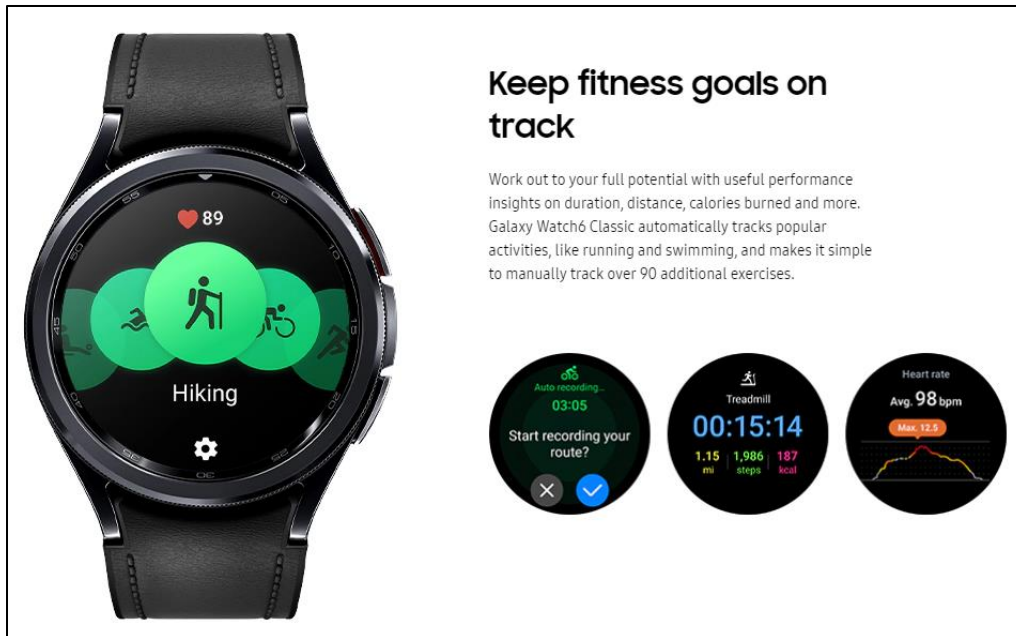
89

Hiking

Keep fitness goals on track

Work out to your full potential with useful performance insights on duration, distance, calories burned and more. Galaxy Watch6 Classic automatically tracks popular activities, like running and swimming, and makes it simple to manually track over 90 additional exercises.

Auto recording...
03:05
Start recording your route?

Treadmill
00:15:14
1.15 mi
1,986 steps
187 kcal

Heart rate
Avg. 98 bpm
Max. 12.5